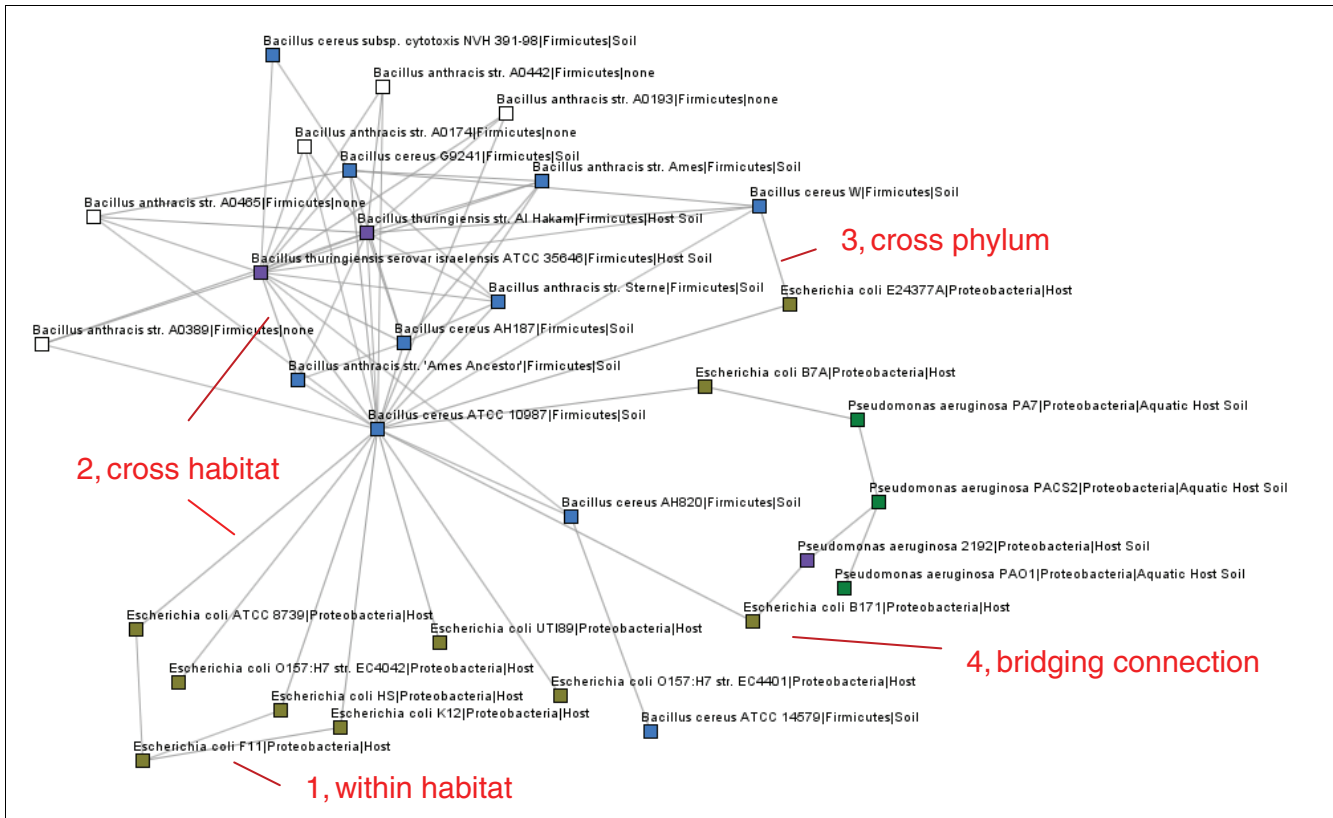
Bacillus cereus subsp. cytotoxis NVH 391-98|Firmicutes|Soil

Bacillus anthracis str. A0442|Firmicutes|none

Bacillus anthracis str. A0193|Firmicutes|none

Bacillus anthracis str. A0174|Firmicutes|none

Bacillus cereus G9241|Firmicutes|Soil

Bacillus anthracis str. Ames|Firmicutes|Soil

Bacillus cereus W|Firmicutes|Soil

Bacillus anthracis str. A0465|Firmicutes|none

Bacillus thuringiensis str. Al Hakam|Firmicutes|Host Soil

3, cross phylum

Bacillus thuringiensis serovar israelensis ATCC 35646|Firmicutes|Host Soil

Escherichia coli E24377A|Proteobacteria|Host

Bacillus anthracis str. Sterne|Firmicutes|Soil

Bacillus anthracis str. A0389|Firmicutes|none

Bacillus cereus AH187|Firmicutes|Soil

Bacillus anthracis str. 'Ames Ancestor'|Firmicutes|Soil

Escherichia coli B7A|Proteobacteria|Host

Pseudomonas aeruginosa PA7|Proteobacteria|Aquatic Host Soil

Bacillus cereus ATCC 10987|Firmicutes|Soil

2, cross habitat

Pseudomonas aeruginosa PACS2|Proteobacteria|Aquatic Host Soil

Bacillus cereus AH820|Firmicutes|Soil

Pseudomonas aeruginosa 2192|Proteobacteria|Host Soil

Pseudomonas aeruginosa PAO1|Proteobacteria|Aquatic Host Soil

Escherichia coli B171|Proteobacteria|Host

Escherichia coli ATCC 8739|Proteobacteria|Host

Escherichia coli UTI89|Proteobacteria|Host

4, bridging connection

Escherichia coli O157:H7 str. EC4042|Proteobacteria|Host

Escherichia coli O157:H7 str. EC4401|Proteobacteria|Host

Escherichia coli HS|Proteobacteria|Host

Escherichia coli K12|Proteobacteria|Host

Bacillus cereus ATCC 14579|Firmicutes|Soil

Escherichia coli F11|Proteobacteria|Host

1, within habitat